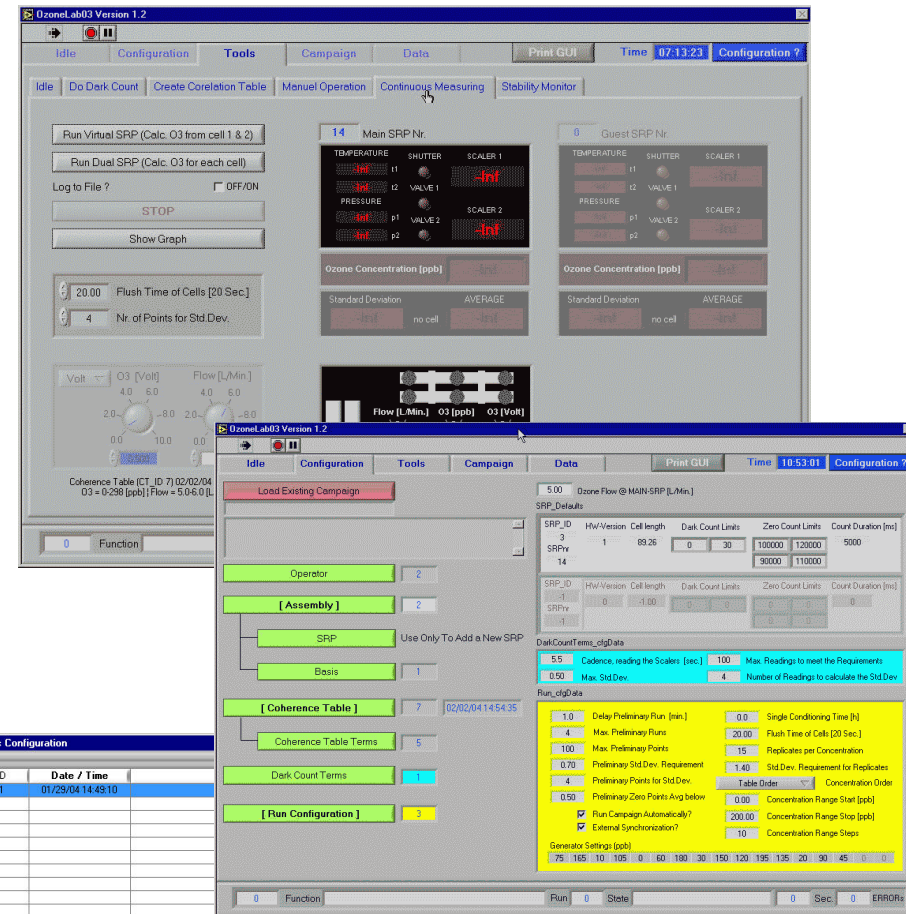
OzoneLab03 Version 1.2

Idle | Configuration | Tools | Campaign | Data | Print GUI | Time 07:13:23 | Configuration ?

Idle | Do Dark Count | Create Corelation Table | Manuel Operation | Continuous Measuring | Stability Monitor

Run Virtual SRP (Calc. O3 from cell 1 & 2)
Run Dual SRP (Calc. O3 for each cell)
Log to File ? OFF/ON
STOP
Show Graph

20.00 Flush Time of Cells [20 Sec.]
4 Nr. of Points for Std.Dev.

Volt O3 [Volt] Flow [L/Min.]
4.0 6.0 2.0 8.0 0.0 10.0
4.0 6.0 2.0 8.0 0.0

Coherence Table (CT_ID 7) 02/02/04
O3 = 0-298 [ppb] | Flow = 5.0-6.0 [L

0 Function

14 Main SRP Nr.
TEMPERATURE SHUTTER SCALER 1
-Inf t1 -Inf
-Inf t2 VALVE 1
PRESSURE SCALER 2
-Inf p1 VALVE 2 -Inf
-Inf p2
Ozone Concentration [ppb] -Inf
Standard Deviation AVERAGE
-Inf no cell -Inf

0 Guest SRP Nr.
TEMPERATURE SHUTTER SCALER 1
t1
t2 VALVE 1
PRESSURE SCALER 2
p1 VALVE 2
p2
Ozone Concentration [ppb] -Inf
Standard Deviation AVERAGE
-Inf no cell -Inf

Flow [L/Min.] O3 [ppb] O3 [Volt]

OzoneLab03 Version 1.2
Idle | Configuration | Tools | Campaign | Data | Print GUI | Time 10:53:01 | Configuration ?

Load Existing Campaign

Operator 2
[ Assembly ] 2
SRP Use Only To Add a New SRP
Basis 1
[ Coherence Table ] 7 02/02/04 14:54:35
Coherence Table Terms 5
Dark Count Terms 1
[ Run Configuration ] 3

5.00 Ozone Flow @ MAIN-SRP [L/Min.]
SRP_Defaults

| SRP_ID | HW-Version | Cell length | Dark Count Limits | | Zero Count Limits | | Count Duration [ms] |
|---|---|---|---|---|---|---|---|
| 3 | 1 | 89.26 | 0 | 30 | 100000 | 120000 | 5000 |
| SRPnr 14 | | | | | 90000 | 110000 | |

| SRP_ID | HW-Version | Cell length | Dark Count Limits | | Zero Count Limits | | Count Duration [ms] |
|---|---|---|---|---|---|---|---|
| -1 | 0 | -1.00 | 0 | 0 | 0 | 0 | 0 |
| SRPnr -1 | | | | | 0 | 0 | |

DarkCountTerms_cfgData
5.5 Cadence, reading the Scalers [sec.] 100 Max. Readings to meet the Requirements
0.50 Max. Std.Dev. 4 Number of Readings to calculate the Std.Dev

Run_cfgData
1.0 Delay Preliminary Run [min.] 0.0 Single Conditioning Time [h]
4 Max. Preliminary Runs 20.00 Flush Time of Cells [20 Sec.]
100 Max. Preliminary Points 15 Replicates per Concentration
0.70 Preliminary Std.Dev. Requirement 1.40 Std.Dev. Requirement for Replicates
4 Preliminary Points for Std.Dev. Table Order Concentration Order
0.50 Preliminary Zero Points Avg below 0.00 Concentration Range Start [ppb]
Run Campaign Automatically? 200.00 Concentration Range Stop [ppb]
External Synchronization? 10 Concentration Range Steps
Generator Settings [ppb]
75 165 10 105 0 60 180 30 150 120 195 135 20 90 45 0 0

0 Function | Run 0 | State | 0 Sec. 0 ERRORs

s Configuration
| D | Date / Time |
|---|---|
| 1 | 01/29/04 14:49:10 |